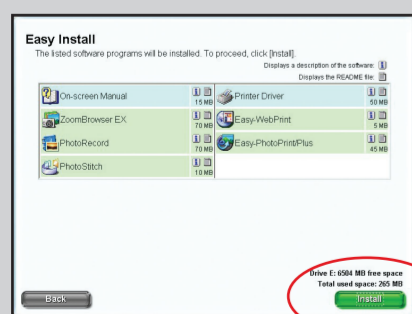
Easy Install

The listed software programs will be installed. To proceed, click [Install].

Displays a description of the software:

Displays the README file:

| | |
|---|---|
| On-screen Manual 15 MB | Printer Driver 50 MB |
| ZoomBrowser EX 70 MB | Easy-WebPrint 5 MB |
| PhotoRecord 70 MB | Easy-PhotoPrint/Plus 45 MB |
| PhotoStitch 10 MB | |

Drive E: 6504 MB free space
Total used space: 265 MB

Back

Install